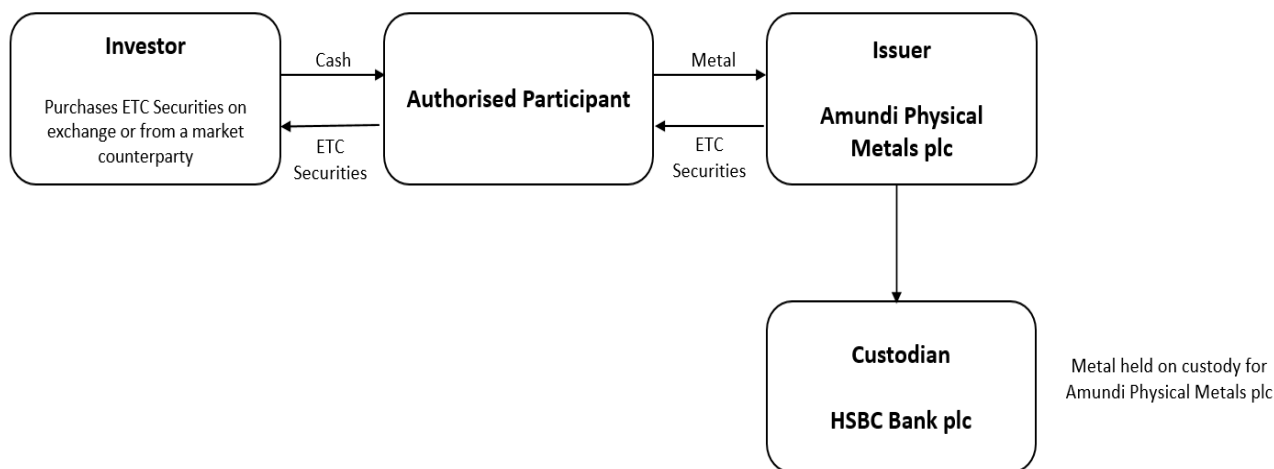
Investor

Purchases ETC Securities on exchange or from a market counterparty

Cash

ETC Securities

Authorised Participant

Metal

ETC Securities

Issuer

Amundi Physical Metals plc

Custodian

HSBC Bank plc

Metal held on custody for Amundi Physical Metals plc